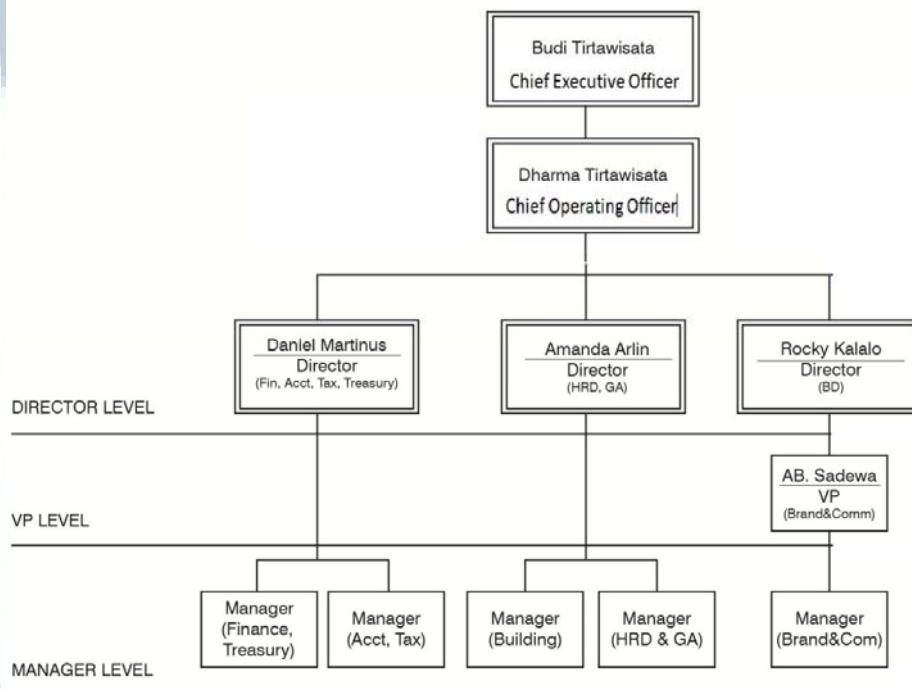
Budi Tirtawisata
Chief Executive Officer

Dharma Tirtawisata
Chief Operating Officer

Daniel Martinus
Director
(Fin, Acct, Tax, Treasury)

Amanda Arlin
Director
(HRD, GA)

Rocky Kalalo
Director
(BD)

DIRECTOR LEVEL

AB. Sadewa
VP
(Brand&Comm)

VP LEVEL

Manager (Finance, Treasury)

Manager (Acct, Tax)

Manager (Building)

Manager (HRD & GA)

Manager (Brand&Com)

MANAGER LEVEL